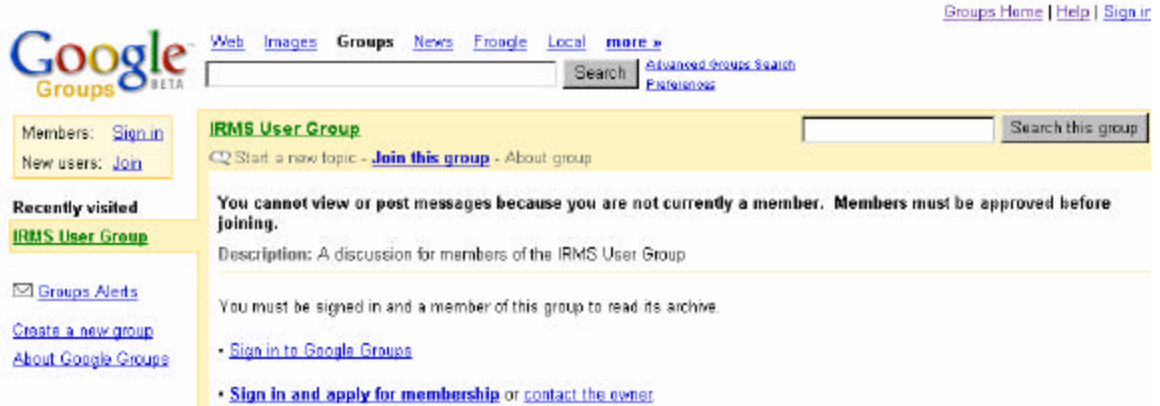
Groups Home | Help | Sign in

Google Groups BETA

Web Images Groups News Froogle Local more »

Search Advanced Groups Search Preferences

Members: Sign in
New users: Join

Recently visited
IRMS User Group

Groups Alerts

Create a new group
About Google Groups

IRMS User Group

Search this group

Start a new topic - Join this group - About group

You cannot view or post messages because you are not currently a member. Members must be approved before joining.

Description: A discussion for members of the IRMS User Group

You must be signed in and a member of this group to read its archive.

• Sign in to Google Groups

• Sign in and apply for membership or contact the owner